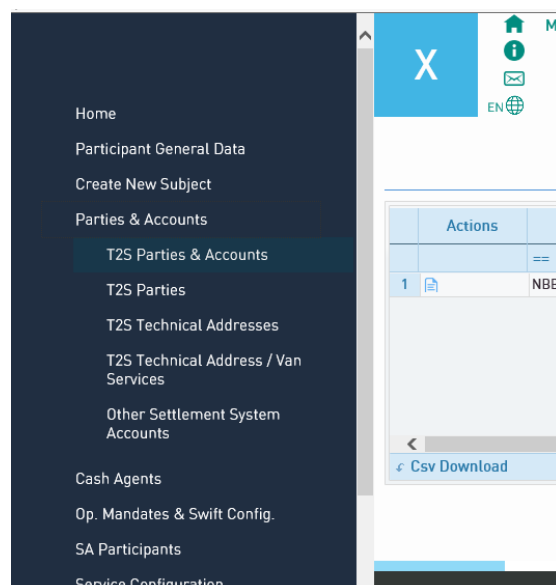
X

M

EN

Home

Participant General Data

Create New Subject

Parties & Accounts

T2S Parties & Accounts

T2S Parties

T2S Technical Addresses

T2S Technical Address / Van Services

Other Settlement System Accounts

Cash Agents

Op. Mandates & Swift Config.

SA Participants

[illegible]

| | Actions | |
|---|---|---|
| | | == |
| 1 | | NBE |

Csv Download